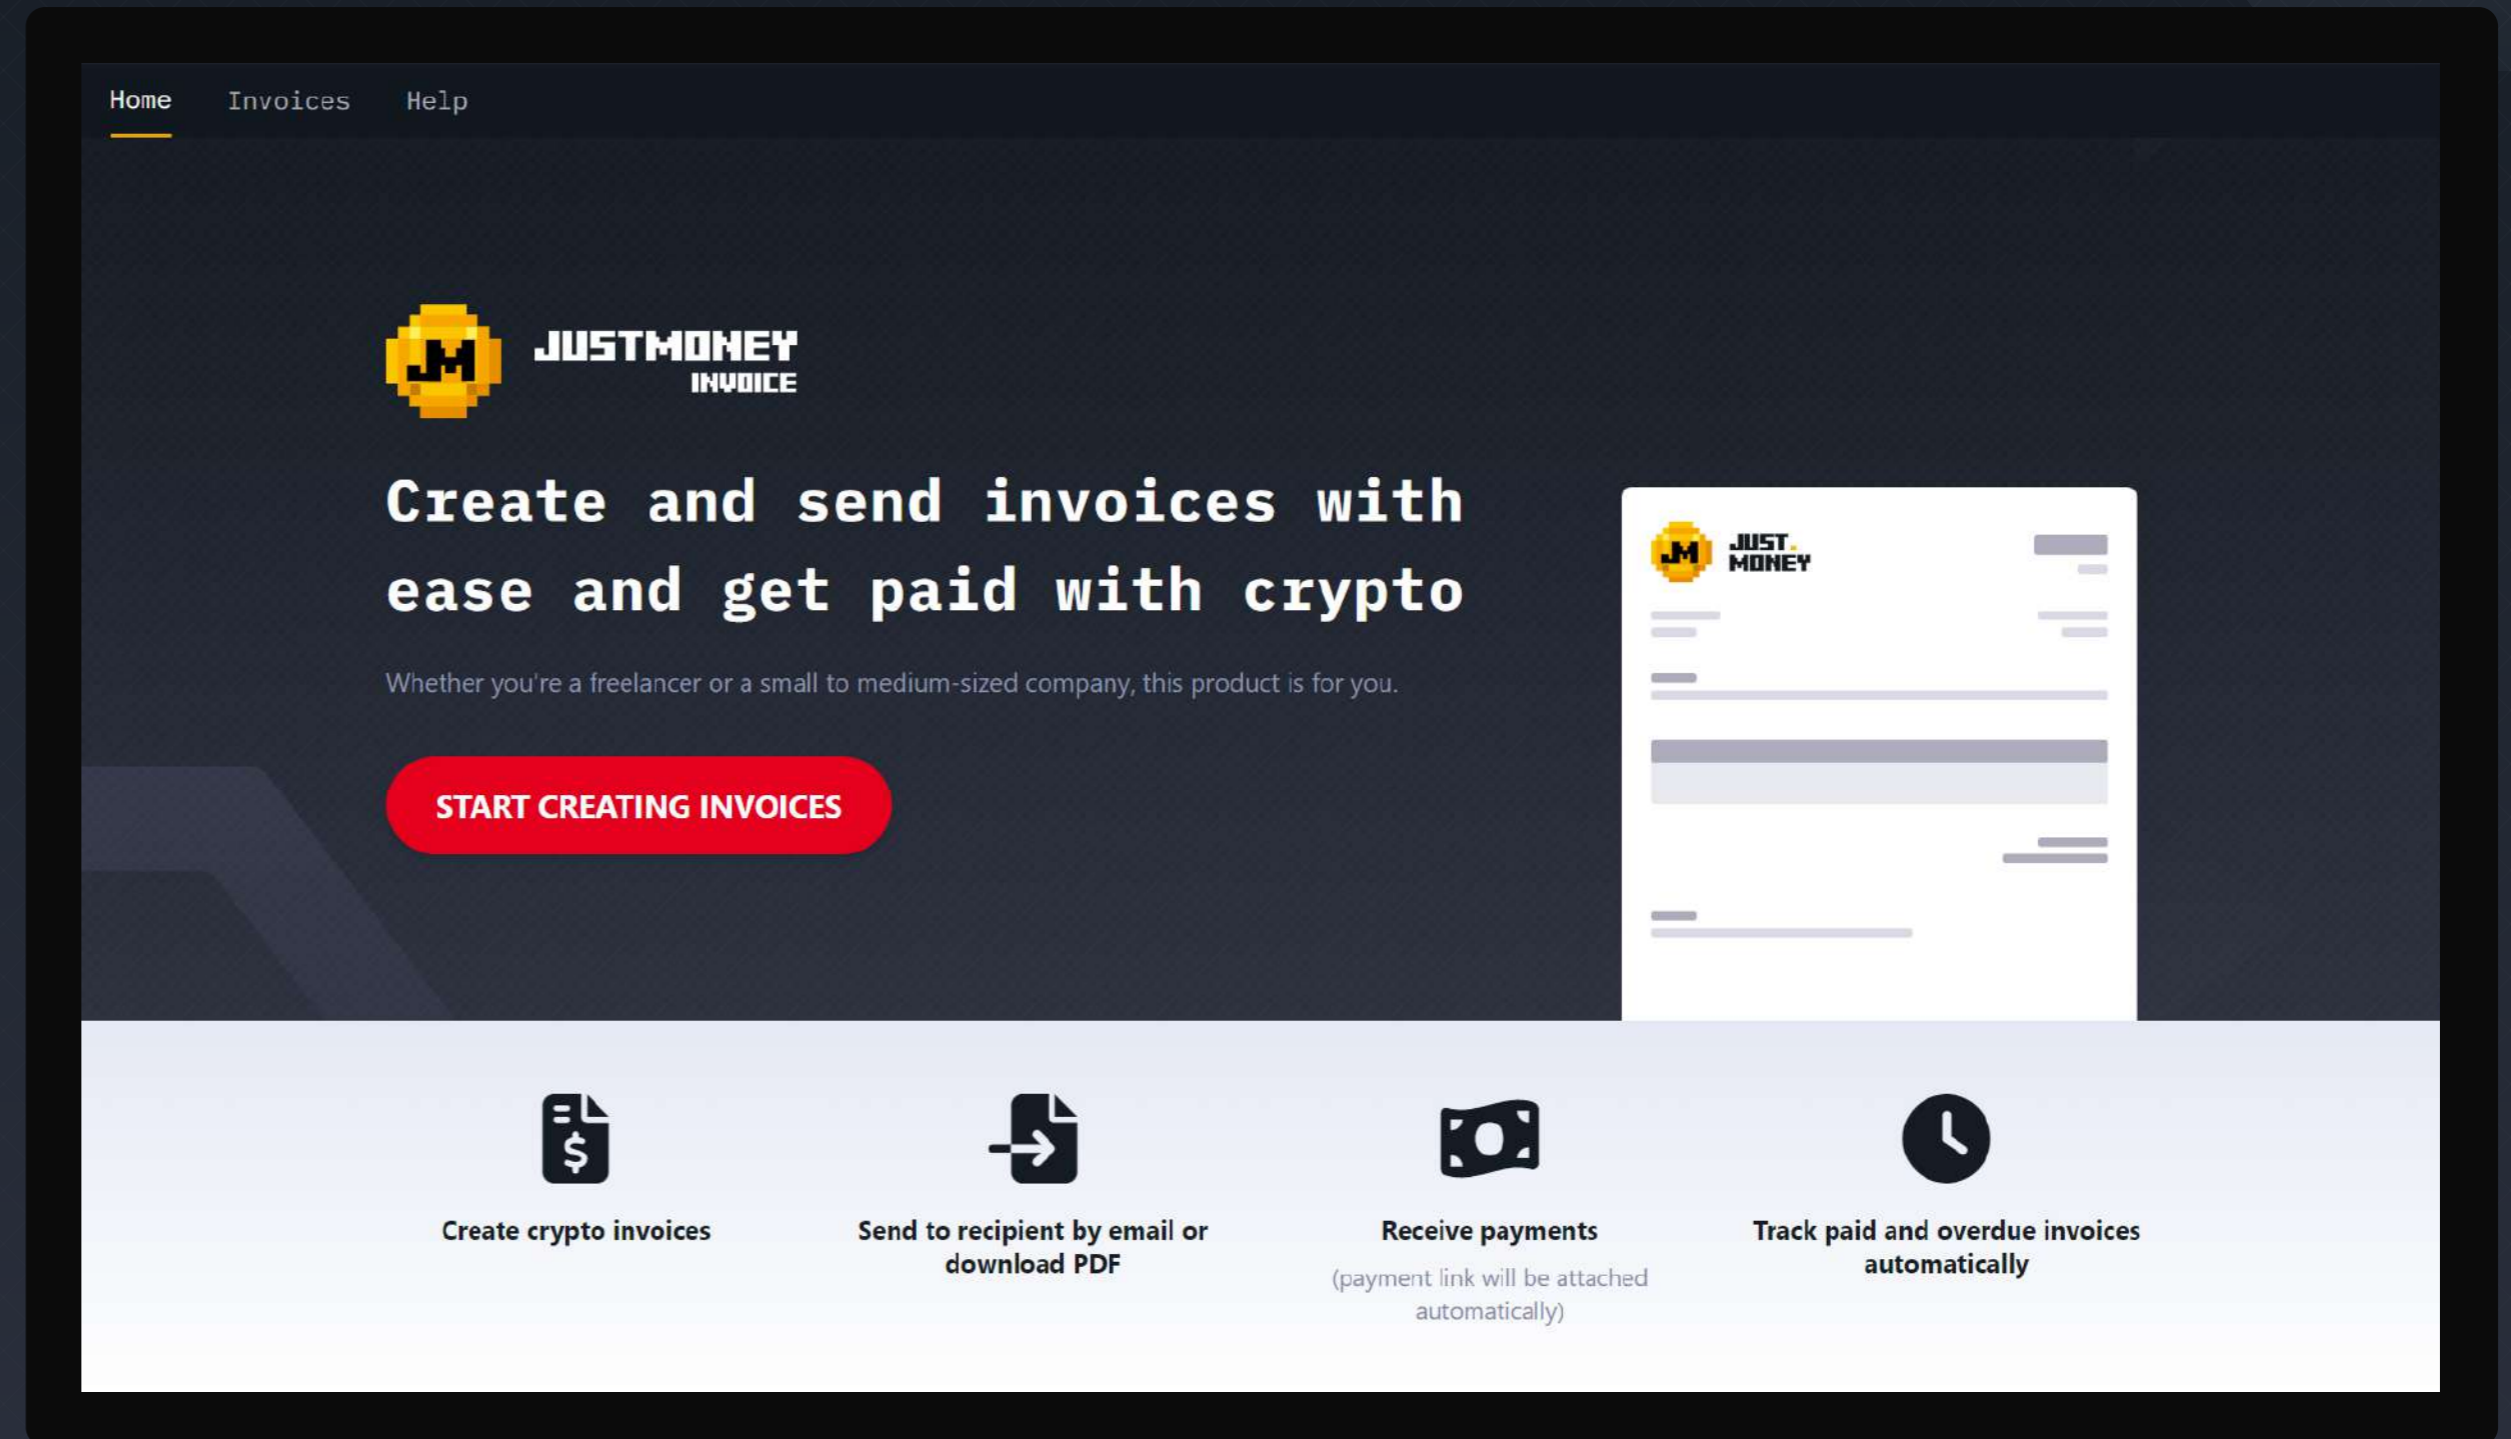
Home Invoices Help

JM JUSTMONEY INVOICE

Create and send invoices with ease and get paid with crypto

Whether you're a freelancer or a small to medium-sized company, this product is for you.

START CREATING INVOICES

JM JUST. MONEY

Create crypto invoices

Send to recipient by email or download PDF

Receive payments
(payment link will be attached automatically)

Track paid and overdue invoices automatically